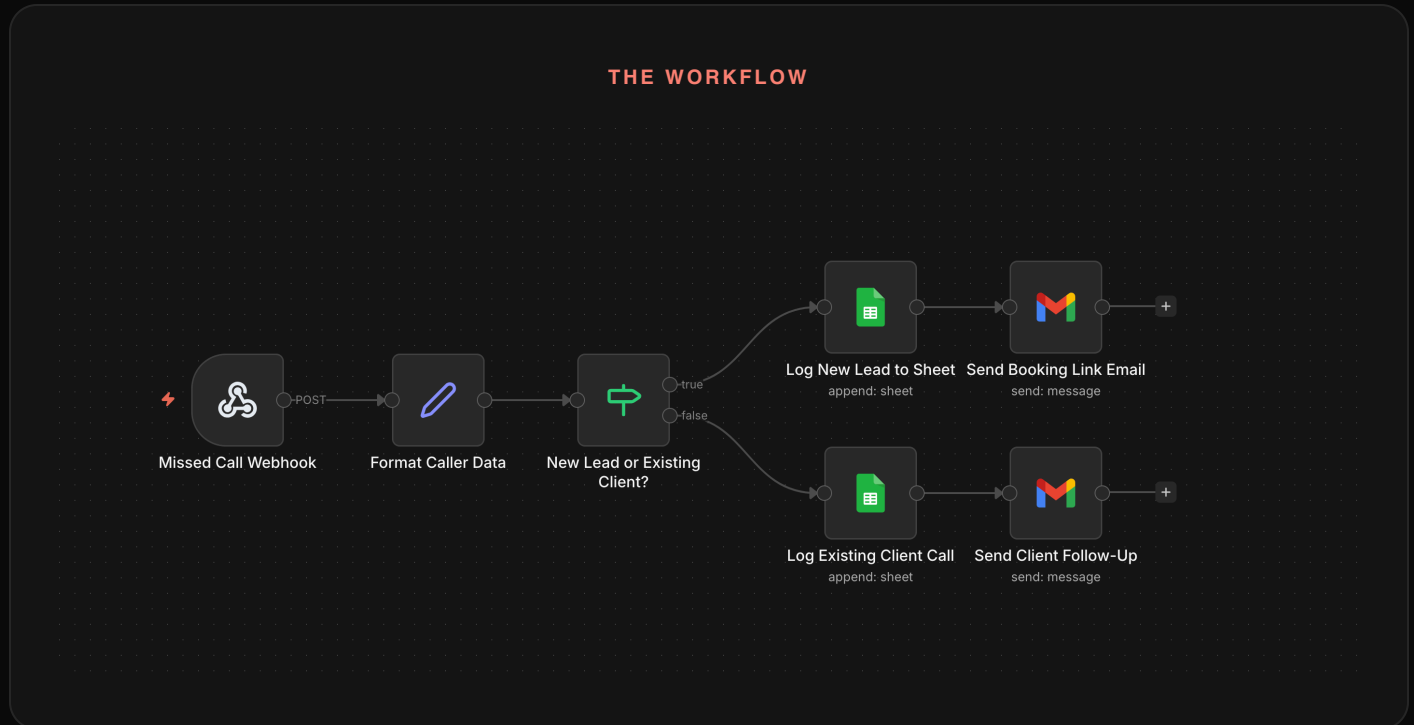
THE WORKFLOW

POST

Missed Call Webhook

Format Caller Data

New Lead or Existing Client?

true

false

Log New Lead to Sheet
append: sheet

Send Booking Link Email
send: message

+

Log Existing Client Call
append: sheet

Send Client Follow-Up
send: message

+